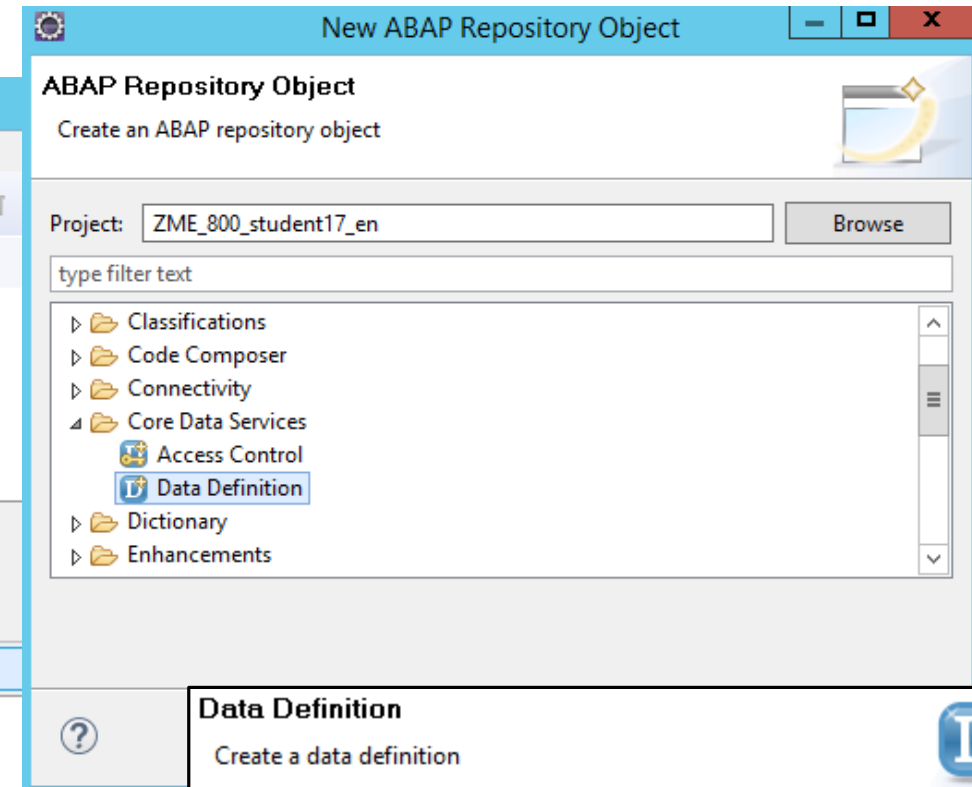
New ABAP Repository Object

ABAP Repository Object

Create an ABAP repository object

Project: ZME_800_student17_en

Browse

type filter text

Classifications
Code Composer
Connectivity
Core Data Services
Access Control
Data Definition
Dictionary
Enhancements

?

Data Definition

Create a data definition